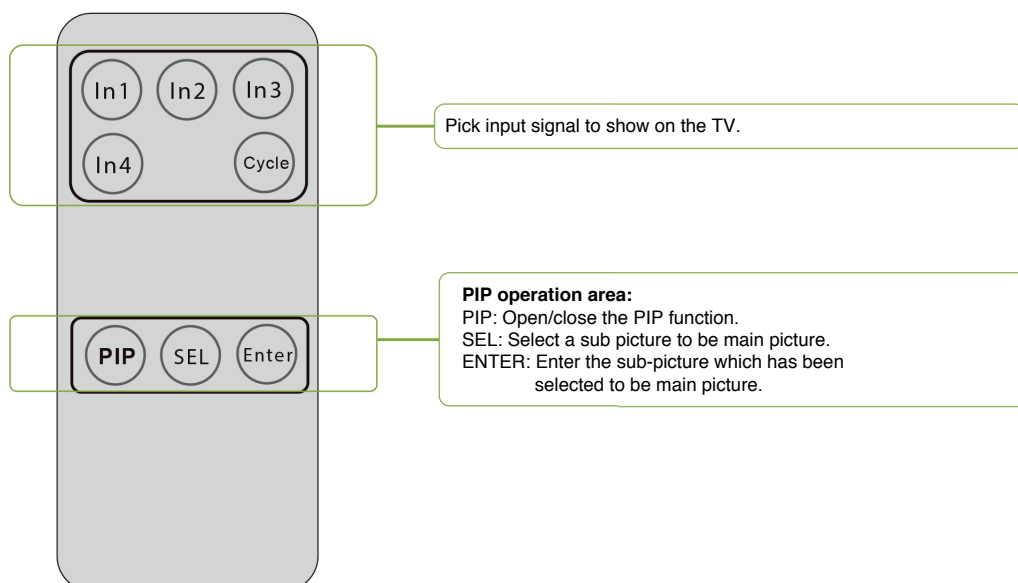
In1
In2
In3
In4
Cycle

Pick input signal to show on the TV.

PIP
SEL
Enter

**PIP operation area:**
PIP: Open/close the PIP function.
SEL: Select a sub picture to be main picture.
ENTER: Enter the sub-picture which has been selected to be main picture.